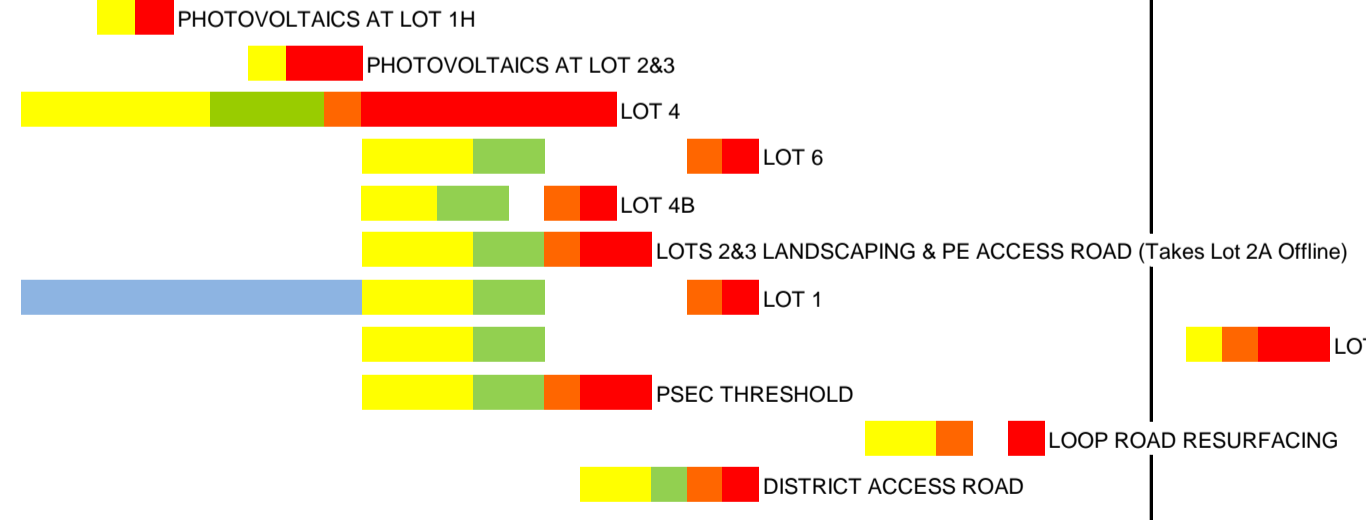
PHOTOVOLTAICS AT LOT 1H

PHOTOVOLTAICS AT LOT 2&3

LOT 4

LOT 6

LOT 4B

LOTS 2&3 LANDSCAPING & PE ACCESS ROAD (Takes Lot 2A Offline)

LOT 1

LO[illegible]

PSEC THRESHOLD

LOOP ROAD RESURFACING

DISTRICT ACCESS ROAD